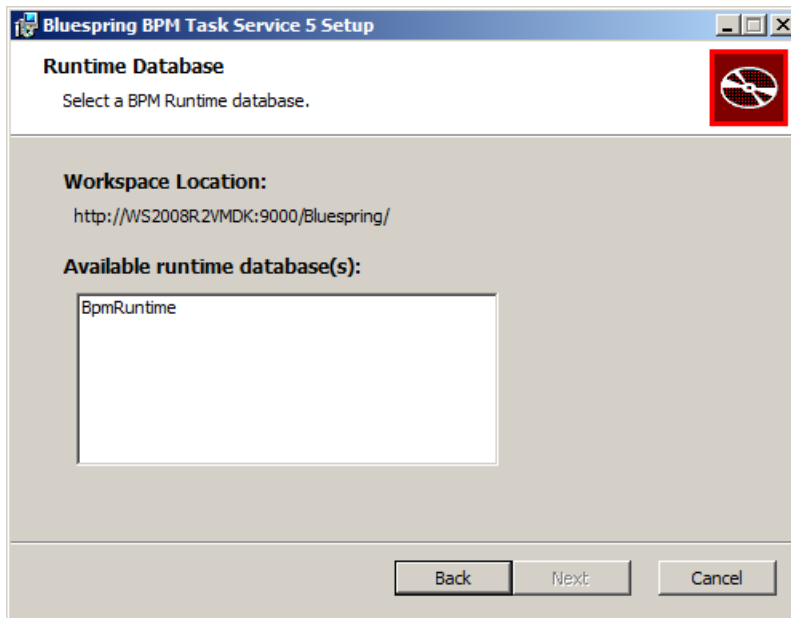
Bluespring BPM Task Service 5 Setup

Runtime Database

Select a BPM Runtime database.

Workspace Location:

http://WS2008R2VMDK:9000/Bluespring/

Available runtime database(s):

BpmRuntime

Back

Next

Cancel